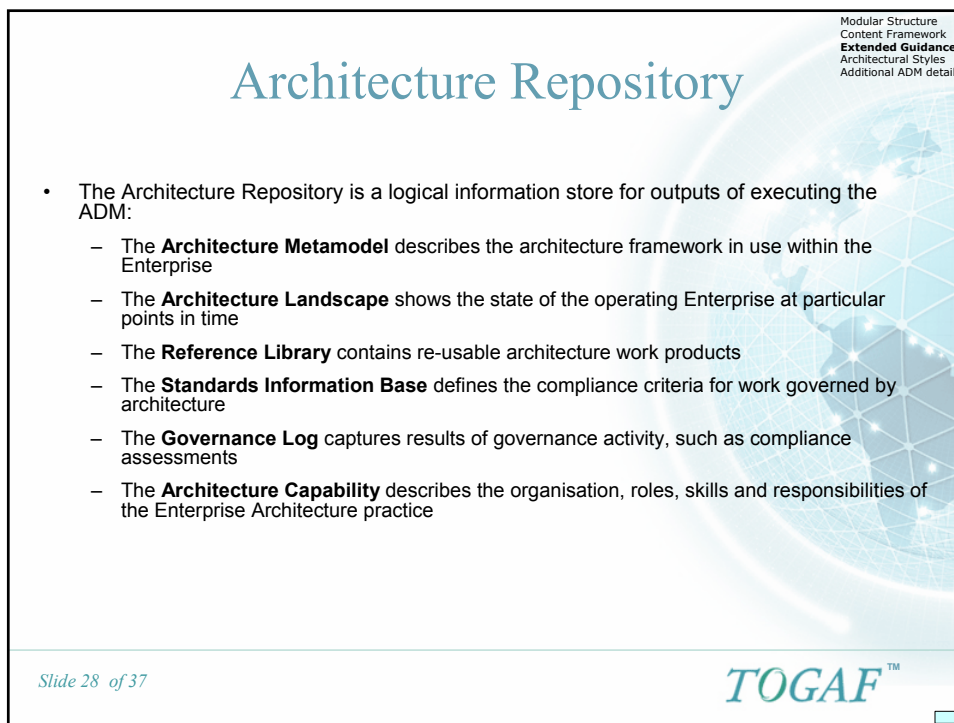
Modular Structure
Content Framework
**Extended Guidance**
Architectural Styles
Additional ADM detail

# Architecture Repository

- The Architecture Repository is a logical information store for outputs of executing the ADM:
  - The **Architecture Metamodel** describes the architecture framework in use within the Enterprise
  - The **Architecture Landscape** shows the state of the operating Enterprise at particular points in time
  - The **Reference Library** contains re-usable architecture work products
  - The **Standards Information Base** defines the compliance criteria for work governed by architecture
  - The **Governance Log** captures results of governance activity, such as compliance assessments
  - The **Architecture Capability** describes the organisation, roles, skills and responsibilities of the Enterprise Architecture practice

Slide 28 of 37

TOGAF™